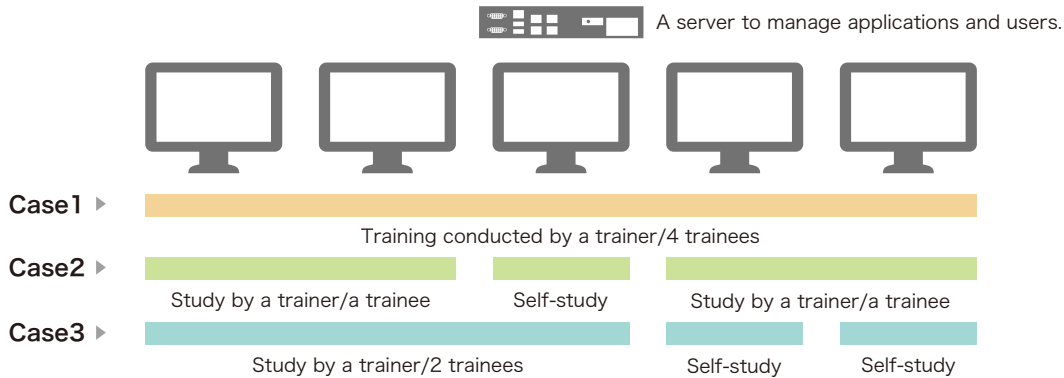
A server to manage applications and users.

Case1 ▸

Training conducted by a trainer/4 trainees

Case2 ▸

Study by a trainer/a trainee

Self-study

Study by a trainer/a trainee

Case3 ▸

Study by a trainer/2 trainees

Self-study

Self-study